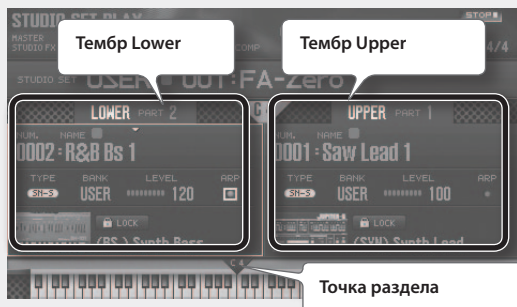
STUDIO SET PLAY
MASTER
STUDIO FX
Тембр Lower
COMP
Тембр Upper
4/4
STUDIO SET USER 001:FA-Zero
LOWER PART 2
NUM. NAME
0002:R&B Bs 1
TYPE BANK LEVEL ARP
SN-S USER 120
LOCK
(BS) Synth Bass
UPPER PART 1
NUM. NAME
0001:Saw Lead 1
TYPE BANK LEVEL ARP
SN-S USER 100
LOCK
(SYN) Synth Lead
C 4
Точка раздела